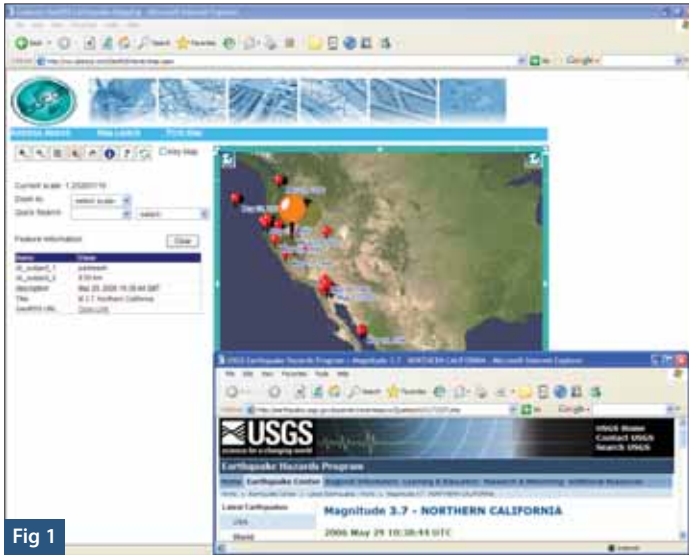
Address Search Map Layers Print Map

Key Map

Current scale: 1:25000110
Zoom to: select scale
Quick Search: select

Feature Information Clear

| Name | Value |
|---|---|
| dc_subject_1 | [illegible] |
| dc_subject_2 | 8.50 km |
| description | May 29, 2006 10:38:44 GMT |
| Title | M 3.7 Northern California |
| GeoRSS URL | Open Link |

USGS Earthquake Hazards Program - Magnitude 3.7 - NORTHERN CALIFORNIA - Microsoft Internet Explorer

USGS
science for a changing world

USGS Home
Contact USGS
Search USGS

Earthquake Hazards Program

Home | Earthquake Center | Regional Information | Learning & Education | Research & Monitoring | Additional Resources

Latest Earthquakes
USA
World

Magnitude 3.7 - NORTHERN CALIFORNIA

2006 May 29 10:38:44 UTC

Fig 1